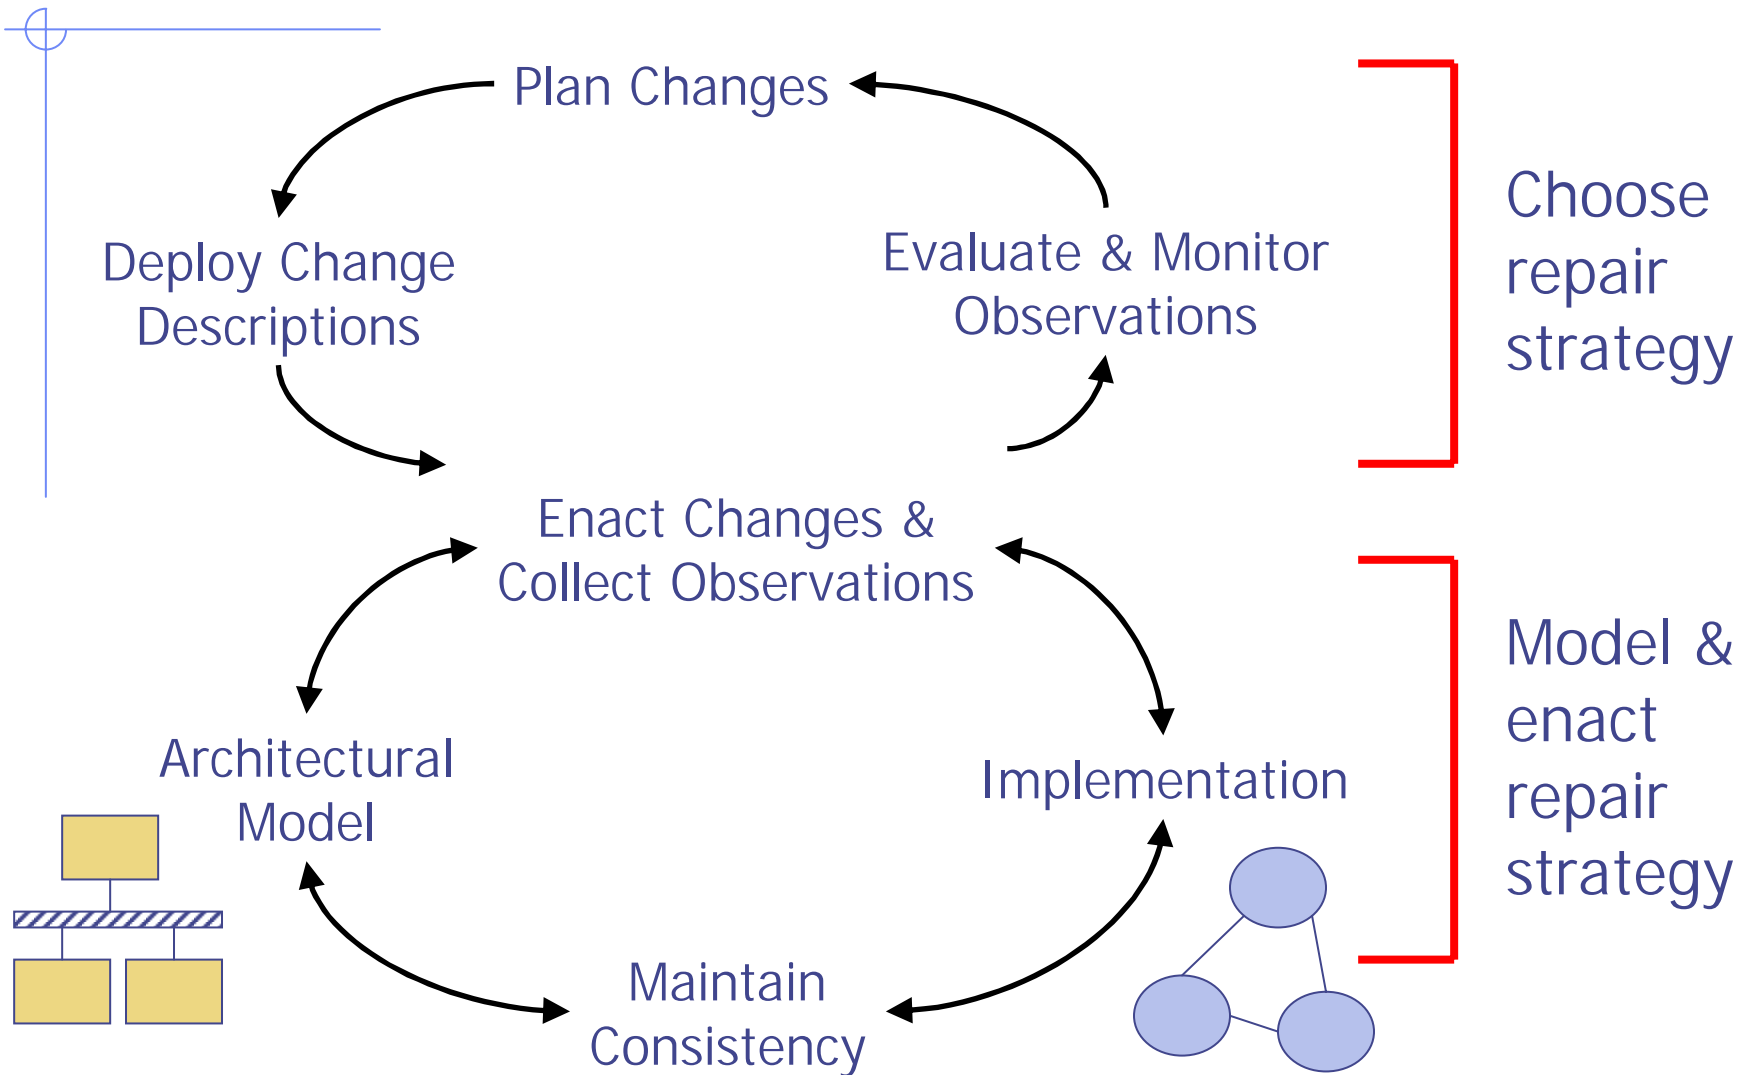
Plan Changes

Deploy Change Descriptions

Evaluate & Monitor Observations

Choose repair strategy

Enact Changes & Collect Observations

Model & enact repair strategy

Architectural Model

Implementation

Maintain Consistency